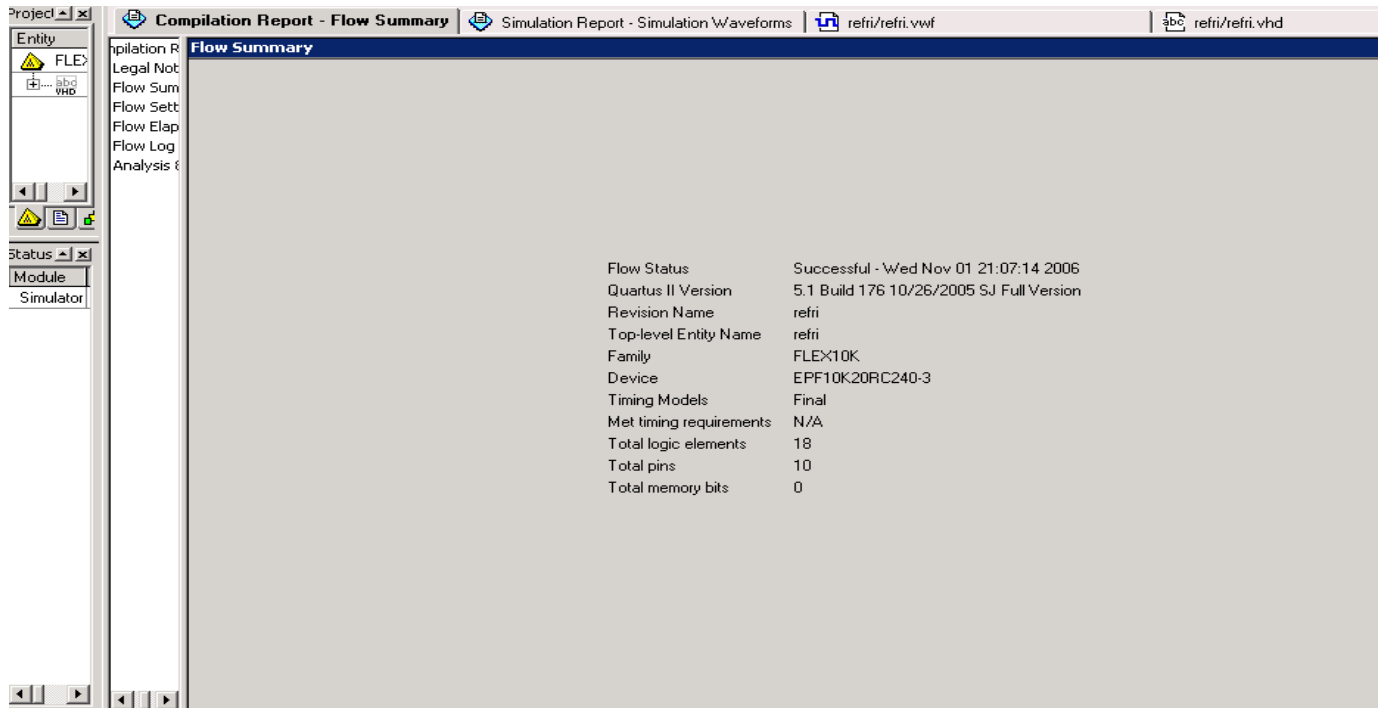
Project

Entity

FLEX

abc VHD

Status

Module

Simulator

Compilation Report - Flow Summary | Simulation Report - Simulation Waveforms | refri/refri.vwf | abc refri/refri.vhd

npilation R

Legal Not

Flow Sum

Flow Sett

Flow Elap

Flow Log

Analysis &

Flow Summary

| | |
|---|---|
| Flow Status | Successful - Wed Nov 01 21:07:14 2006 |
| Quartus II Version | 5.1 Build 176 10/26/2005 SJ Full Version |
| Revision Name | refri |
| Top-level Entity Name | refri |
| Family | FLEX10K |
| Device | EPF10K20RC240-3 |
| Timing Models | Final |
| Met timing requirements | N/A |
| Total logic elements | 18 |
| Total pins | 10 |
| Total memory bits | 0 |